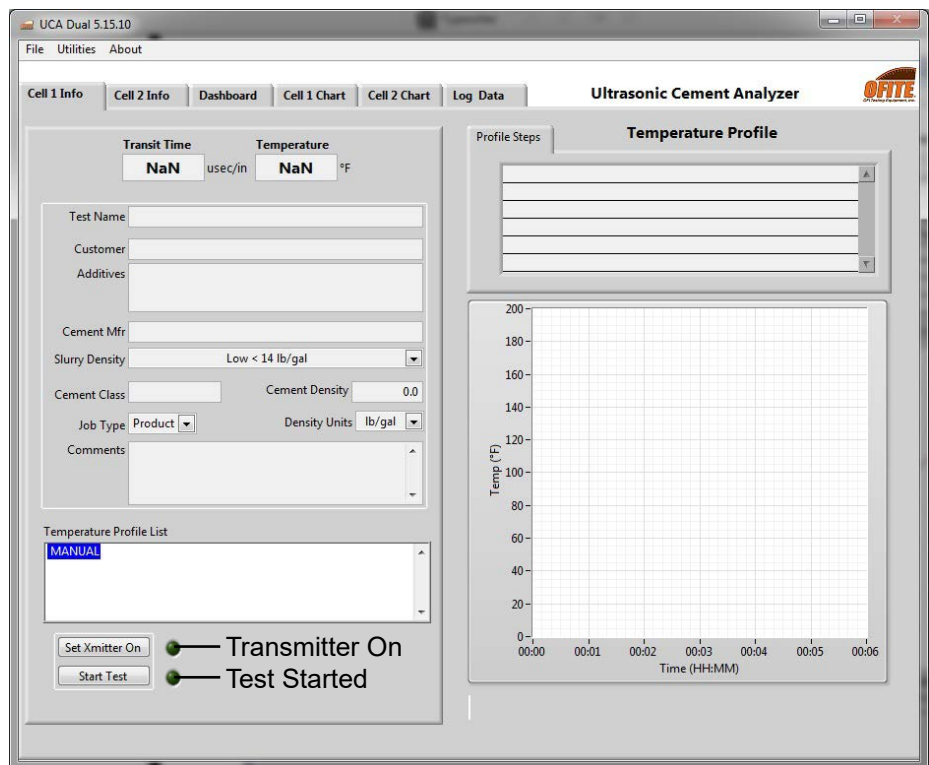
UCA Dual 5.15.10

File Utilities About

Cell 1 Info | Cell 2 Info | Dashboard | Cell 1 Chart | Cell 2 Chart | Log Data

Ultrasonic Cement Analyzer

OFITE

Transit Time
NaN usec/in

Temperature
NaN °F

Test Name

Customer

Additives

Cement Mfr

Slurry Density Low < 14 lb/gal

Cement Class

Cement Density 0.0

Job Type Product

Density Units lb/gal

Comments

Temperature Profile List

MANUAL

Set Xmitter On — Transmitter On

Start Test — Test Started

Profile Steps

Temperature Profile

200
180
160
140
120
100
80
60
40
20
0

Temp (°F)

00:00 00:01 00:02 00:03 00:04 00:05 00:06

Time (HH:MM)